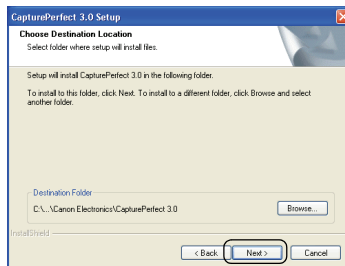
CapturePerfect 3.0 Setup

Choose Destination Location
Select folder where setup will install files.

Setup will install CapturePerfect 3.0 in the following folder.

To install to this folder, click Next. To install to a different folder, click Browse and select another folder.

Destination Folder
C:\...\Canon Electronics\CapturePerfect 3.0

Browse...

InstallShield

< Back
Next >
Cancel